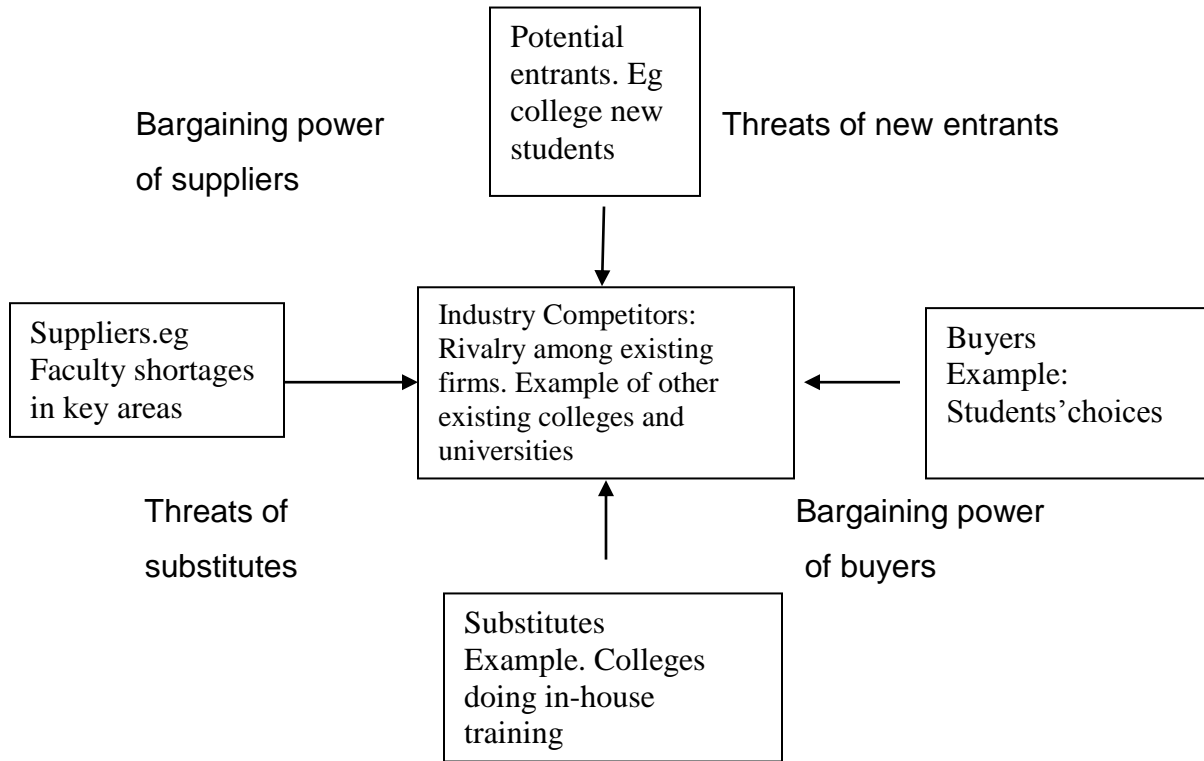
Potential entrants. Eg college new students

Bargaining power of suppliers

Threats of new entrants

Suppliers.eg Faculty shortages in key areas

Industry Competitors: Rivalry among existing firms. Example of other existing colleges and universities

Buyers Example: Students’choices

Threats of substitutes

Bargaining power of buyers

Substitutes Example. Colleges doing in-house training